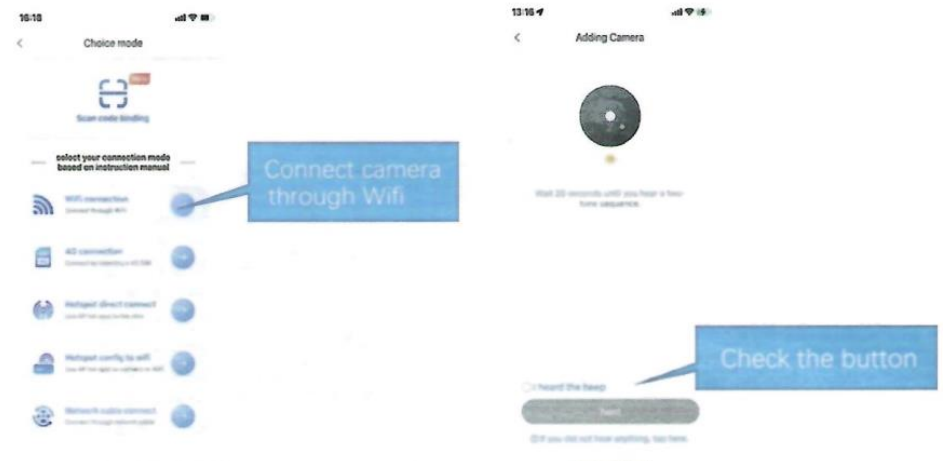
16:18

<

Choice mode

Scan code binding

select your connection mode based on instruction manual

WiFi connection
Connect through WiFi

4G connection
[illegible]

Hotspot direct connect
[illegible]

Hotspot config to wifi
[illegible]

Network cable connect
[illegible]

Connect camera through Wifi

13:16

<

Adding Camera

Wait 20 seconds until you hear a few tone sequence.

I heard the beep

Next

If you did not hear anything, tap here.

Check the button